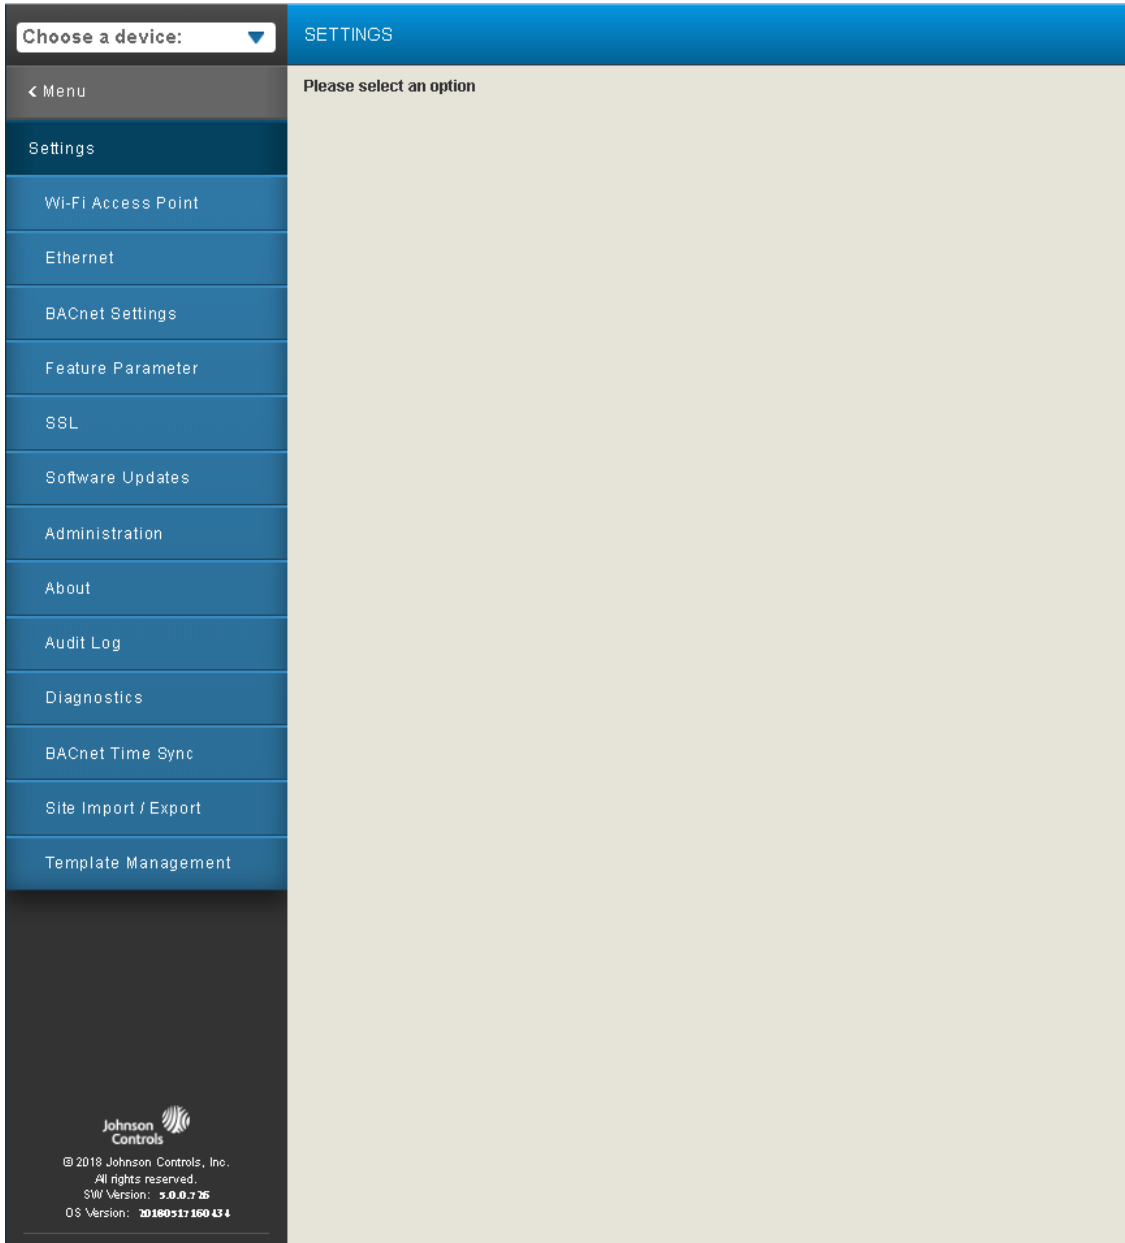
Choose a device:

< Menu

Settings

Wi-Fi Access Point

Ethernet

BACnet Settings

Feature Parameter

SSL

Software Updates

Administration

About

Audit Log

Diagnostics

BACnet Time Sync

Site Import / Export

Template Management

Johnson Controls

© 2018 Johnson Controls, Inc.
All rights reserved.
SW Version: 5.0.0.726
OS Version: 20180517160434

SETTINGS

Please select an option